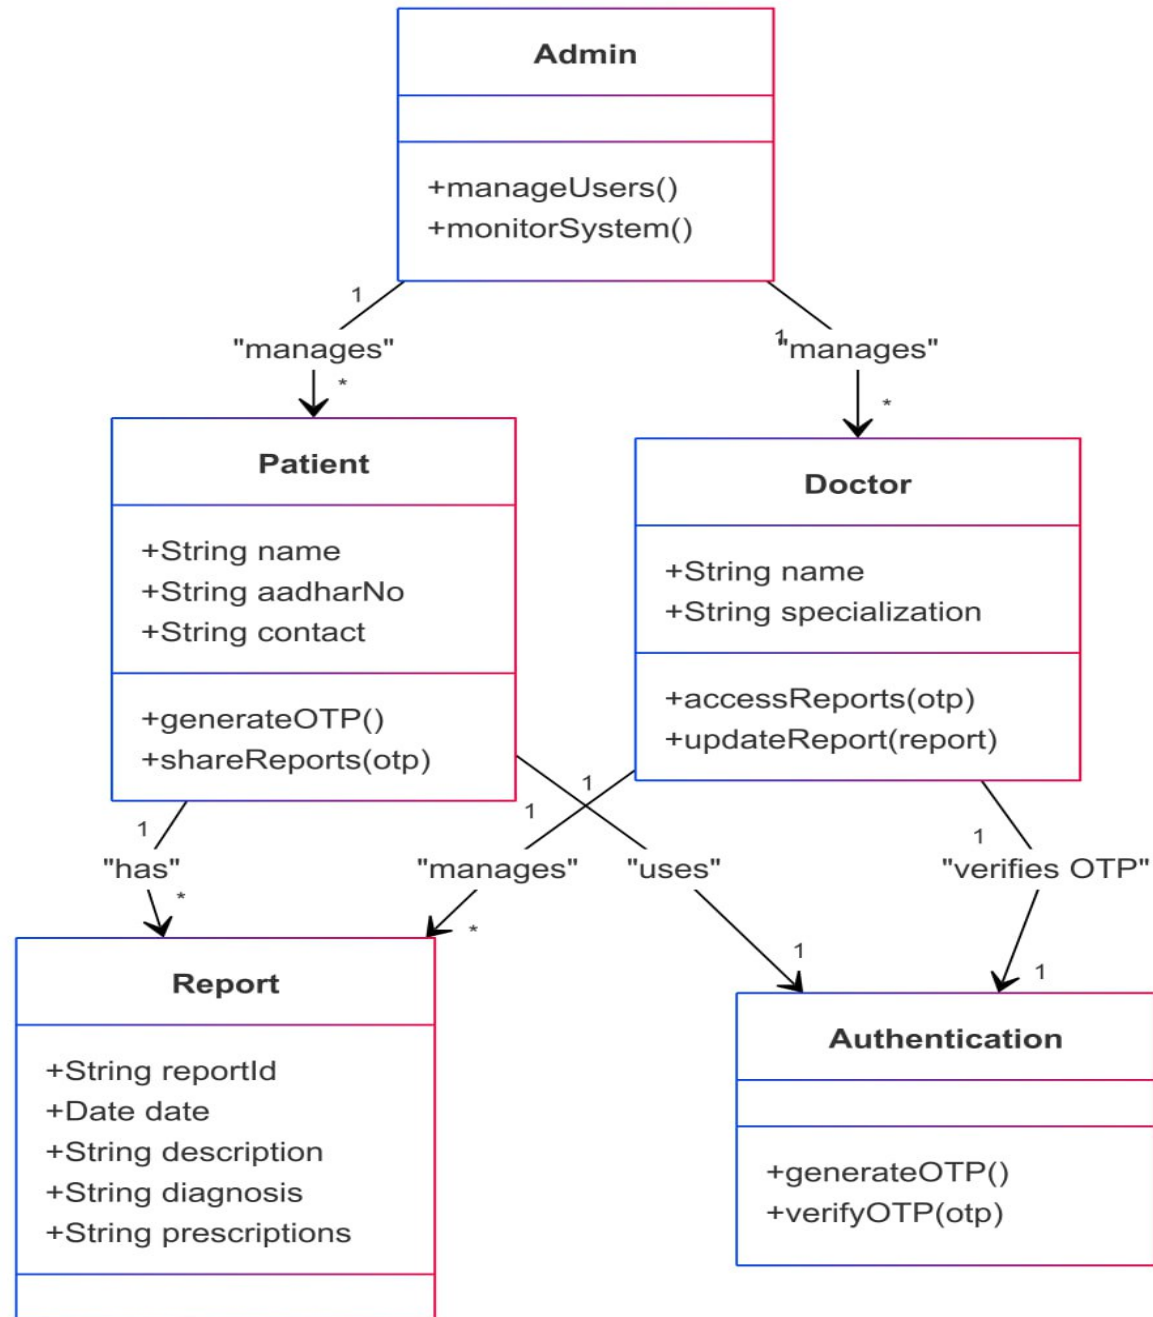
Admin

+manageUsers()
+monitorSystem()

1
"manages"
*

1
"manages"
*

Patient

+String name
+String aadharNo
+String contact

+generateOTP()
+shareReports(otp)

Doctor

+String name
+String specialization

+accessReports(otp)
+updateReport(report)

1
"has"
*

1
1
"manages"
*

"uses"
1

1
"verifies OTP"
1

Report

+String reportId
+Date date
+String description
+String diagnosis
+String prescriptions

Authentication

+generateOTP()
+verifyOTP(otp)